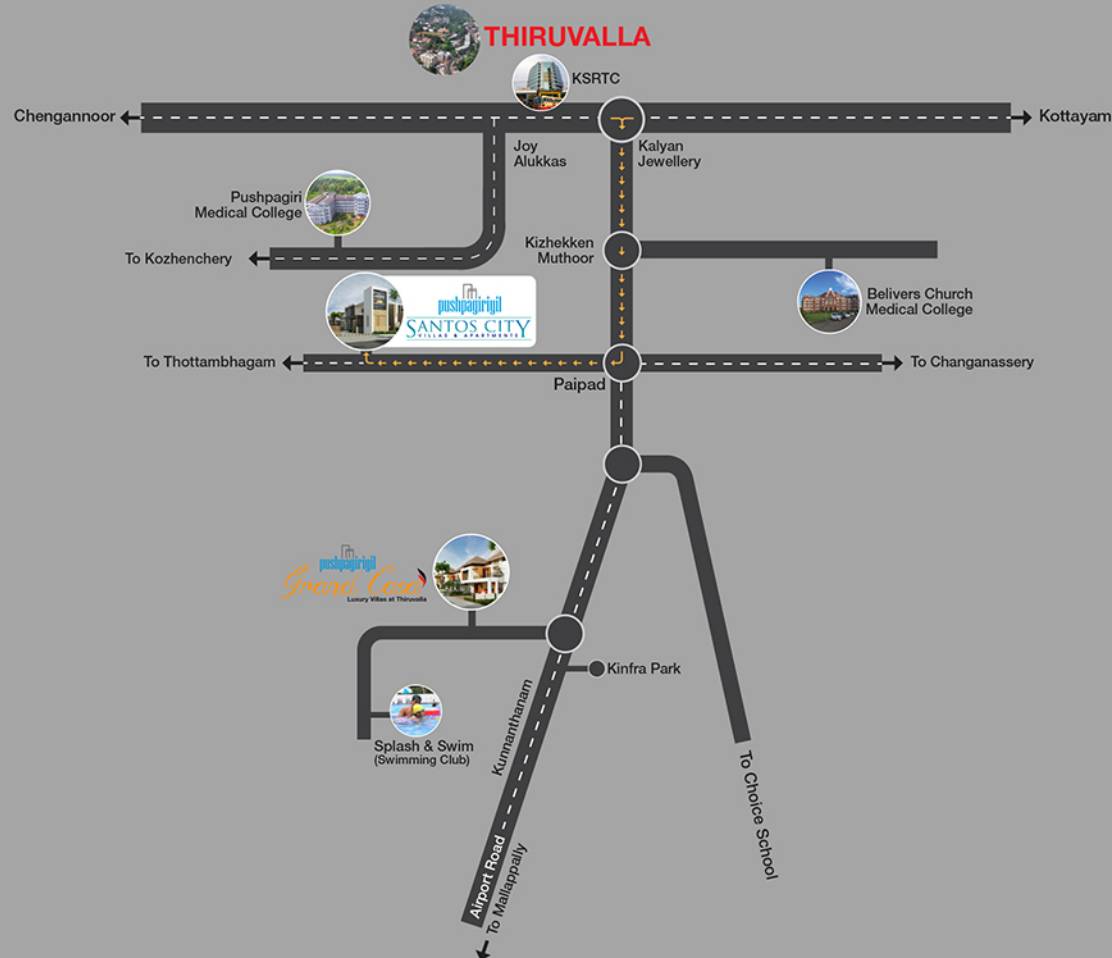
THIRUVALLA

KSRTC

Chengannoor

Kottayam

Joy Alukkas

Kalyan Jewellery

Pushpagiri Medical College

To Kozhenchery

Kizhekken Muthoor

Belivers Church Medical College

pushpagirigil
SANTOS CITY
VILLAS & APARTMENTS

To Thottambhagam

To Changanassery

Paipad

pushpagirigil
Grand Case
Luxury Villas at Thiruvalla

Kinfra Park

Splash & Swim
(Swimming Club)

Kunnanthanam

Airport Road

To Mallappally

To Choice School